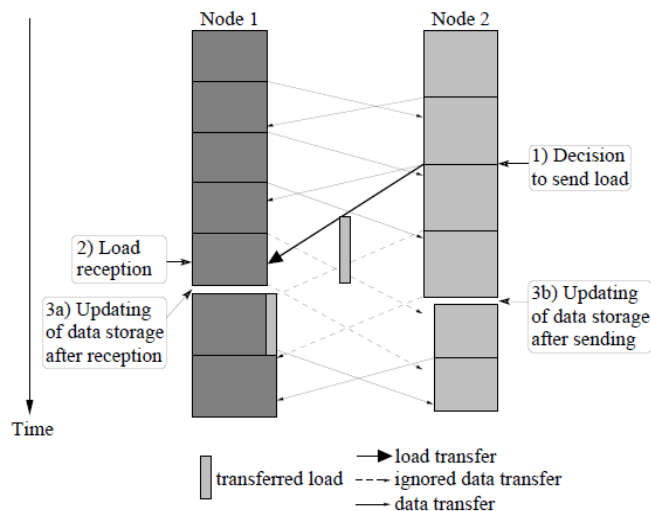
Node 1

Node 2

1) Decision to send load

2) Load reception

3a) Updating of data storage after reception

3b) Updating of data storage after sending

Time

transferred load

load transfer

ignored data transfer

data transfer